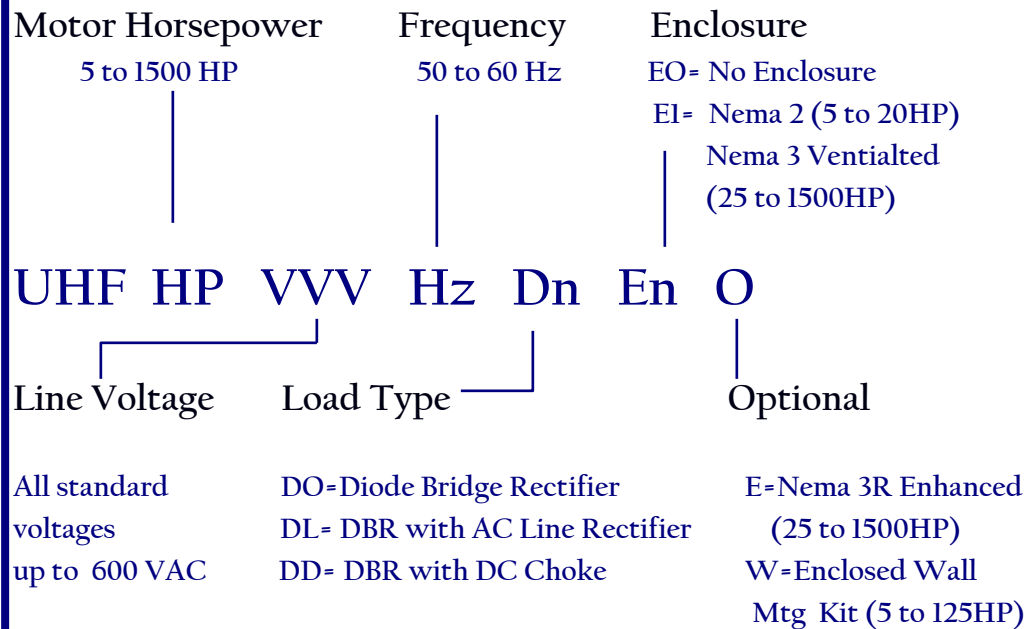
Motor Horsepower

5 to 1500 HP

Frequency

50 to 60 Hz

Enclosure

EO= No Enclosure

E1= Nema 2 (5 to 20HP)

Nema 3 Ventialted

(25 to 1500HP)

UHF HP VVV Hz Dn En O

Line Voltage

Load Type

Optional

All standard voltages up to 600 VAC

DO=Diode Bridge Rectifier

DL= DBR with AC Line Rectifier

DD= DBR with DC Choke

E=Nema 3R Enhanced

(25 to 1500HP)

W=Enclosed Wall

Mtg Kit (5 to 125HP)